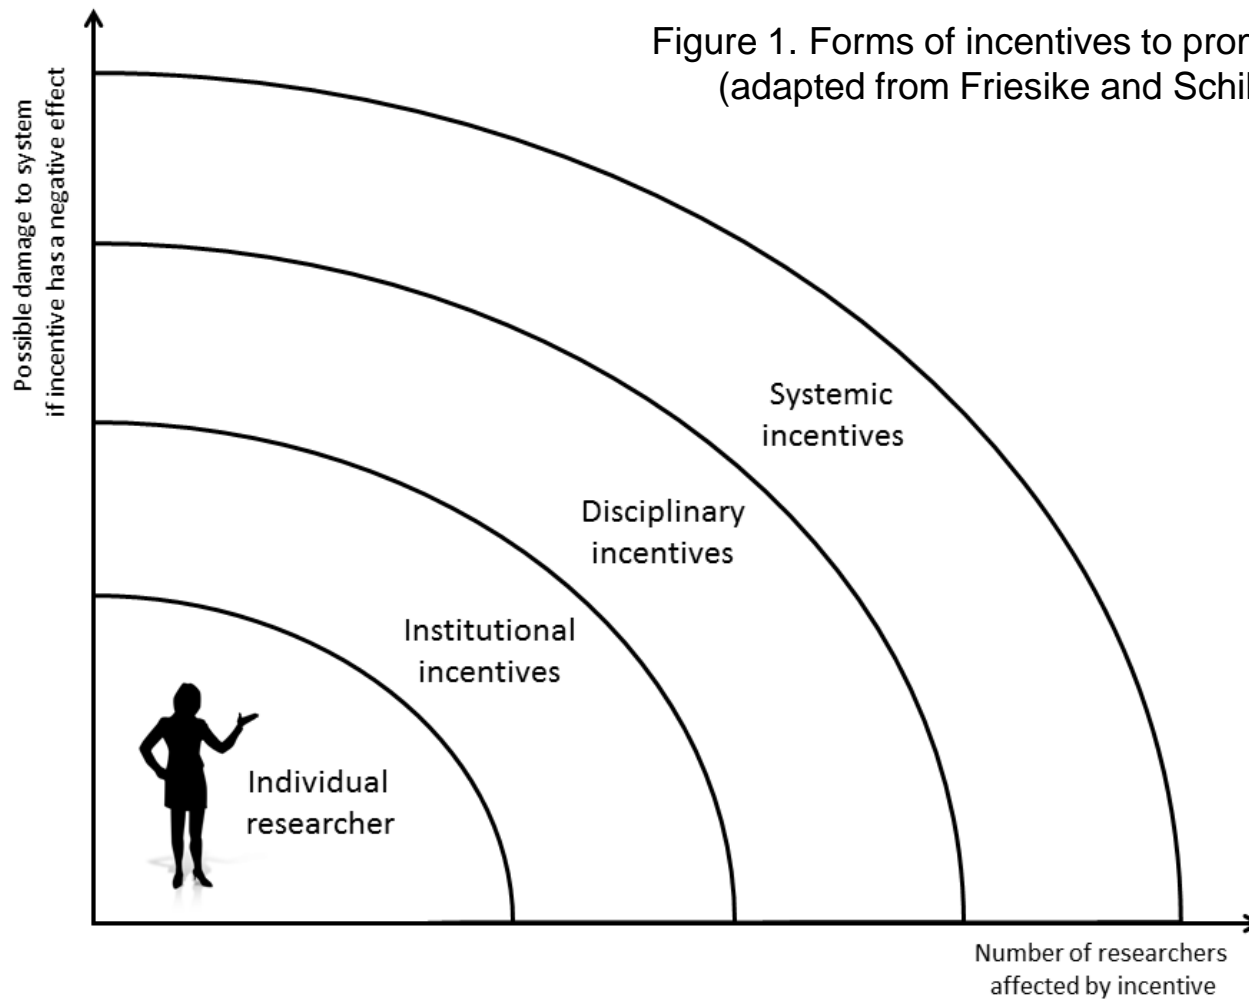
Figure 1. Forms of incentives to pro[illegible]
(adapted from Friesike and Schi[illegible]

Possible damage to system
if incentive has a negative effect

Systemic
incentives

Disciplinary
incentives

Institutional
incentives

Individual
researcher

Number of researchers
affected by incentive